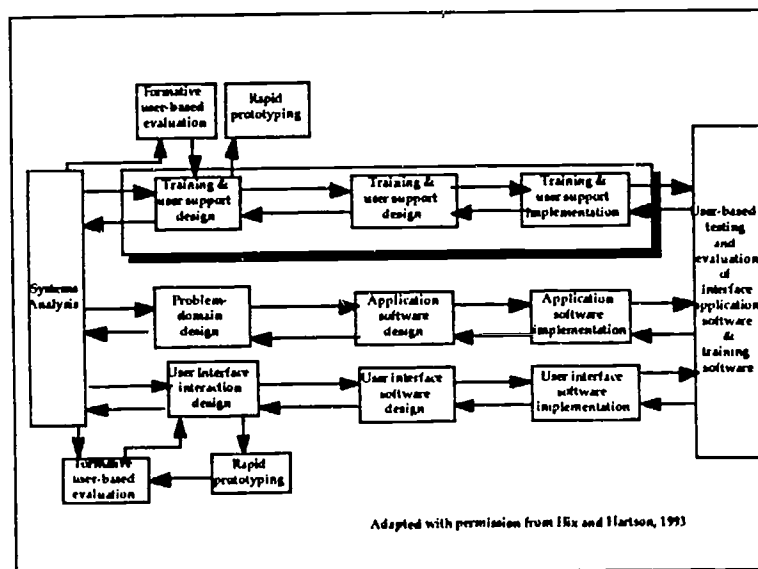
Formative user-based evaluation

Rapid prototyping

Systems Analysis

Training & user support design

Training & user support design

Training & user support implementation

User-based testing and evaluation of interface application software & training software

Problem-domain design

Application software design

Application software implementation

User interface interaction design

User interface software design

User interface software implementation

Formative user-based evaluation

Rapid prototyping

Adapted with permission from Hix and Hartson, 1993